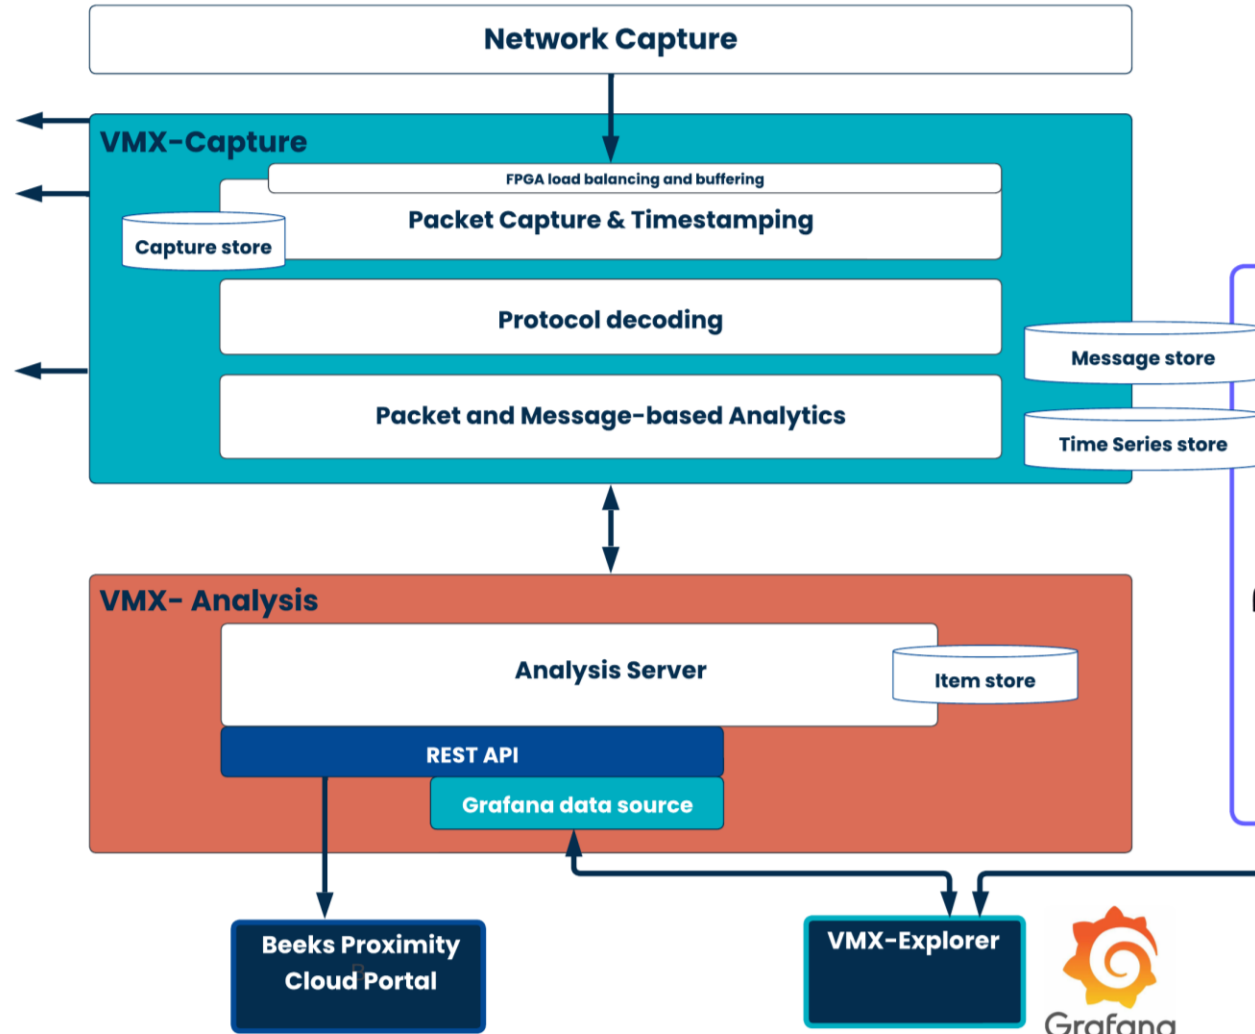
Network Capture

VMX-Capture

FPGA load balancing and buffering

Packet Capture & Timestamping

Capture store

Protocol decoding

Message store

Packet and Message-based Analytics

Time Series store

VMX- Analysis

Analysis Server

Item store

REST API

Grafana data source

Beeks Proximity Cloud Portal

VMX-Explorer

Grafana